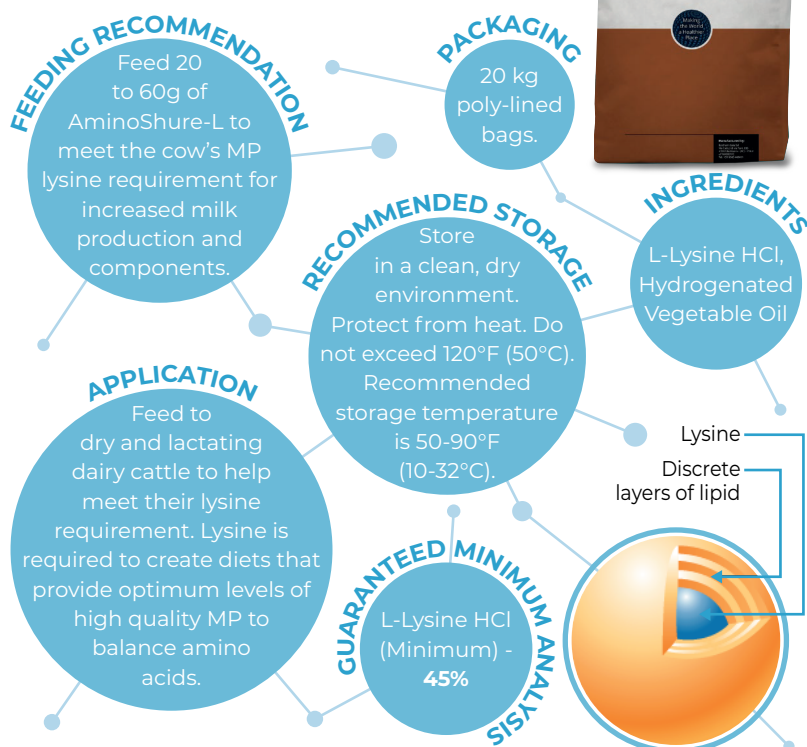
FEEDING RECOMMENDATION

Feed 20 to 60g of AminoShure-L to meet the cow's MP lysine requirement for increased milk production and components.

PACKAGING

20 kg poly-lined bags.

Making the World a Healthier Place

INGREDIENTS

L-Lysine HCl, Hydrogenated Vegetable Oil

RECOMMENDED STORAGE

Store in a clean, dry environment. Protect from heat. Do not exceed 120°F (50°C). Recommended storage temperature is 50-90°F (10-32°C).

APPLICATION

Feed to dry and lactating dairy cattle to help meet their lysine requirement. Lysine is required to create diets that provide optimum levels of high quality MP to balance amino acids.

GUARANTEED MINIMUM ANALYSIS

L-Lysine HCl (Minimum) - **45%**

Lysine

Discrete layers of lipid